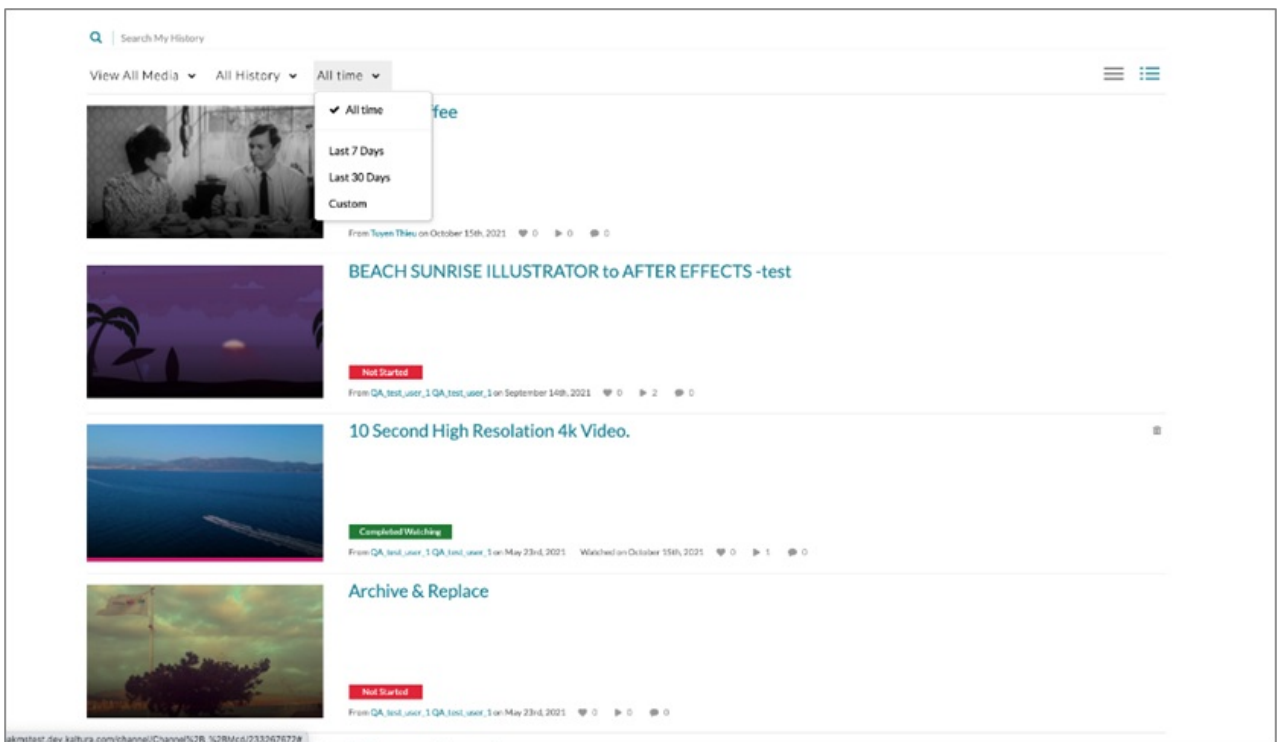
Search My History

View All Media All History All time

✔ All time

Last 7 Days

Last 30 Days

Custom

ffee

From Tuyen Thieu on October 15th, 2021 0 0 0

BEACH SUNRISE ILLUSTRATOR to AFTER EFFECTS -test

Not Started

From QA_test_user_1 QA_test_user_1 on September 14th, 2021 0 2 0

10 Second High Resolation 4k Video.

Completed Watching

From QA_test_user_1 QA_test_user_1 on May 23rd, 2021 Watched on October 15th, 2021 0 1 0

Archive & Replace

Not Started

From QA_test_user_1 QA_test_user_1 on May 23rd, 2021 0 0 0

kmstest.dev.kaltura.com/channel/Channel%2B_%2BMcd/233267672#